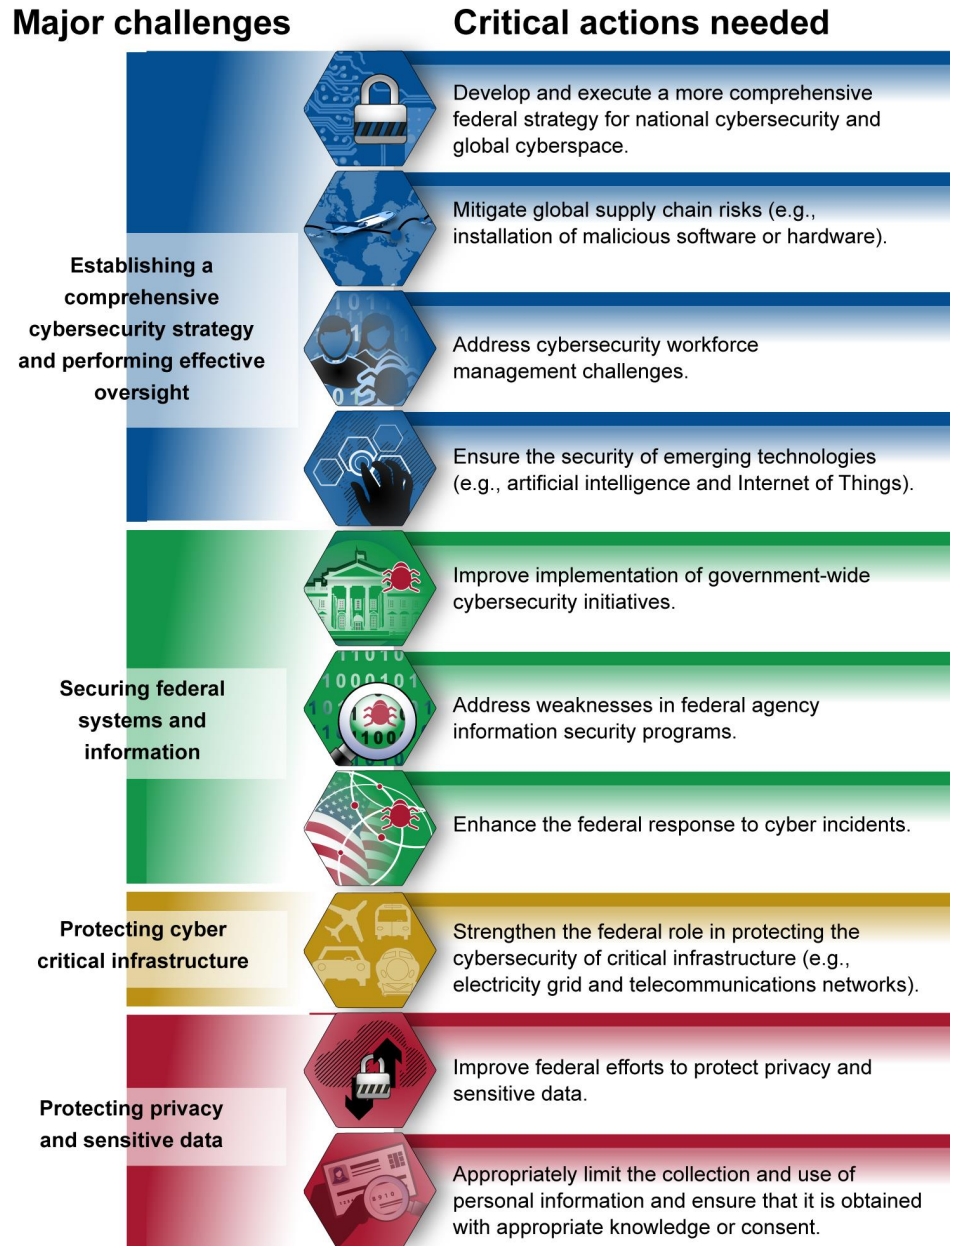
Major challenges

Critical actions needed

Establishing a comprehensive cybersecurity strategy and performing effective oversight

Develop and execute a more comprehensive federal strategy for national cybersecurity and global cyberspace.

Mitigate global supply chain risks (e.g., installation of malicious software or hardware).

Address cybersecurity workforce management challenges.

Ensure the security of emerging technologies (e.g., artificial intelligence and Internet of Things).

Securing federal systems and information

Improve implementation of government-wide cybersecurity initiatives.

Address weaknesses in federal agency information security programs.

Enhance the federal response to cyber incidents.

Protecting cyber critical infrastructure

Strengthen the federal role in protecting the cybersecurity of critical infrastructure (e.g., electricity grid and telecommunications networks).

Protecting privacy and sensitive data

Improve federal efforts to protect privacy and sensitive data.

Appropriately limit the collection and use of personal information and ensure that it is obtained with appropriate knowledge or consent.